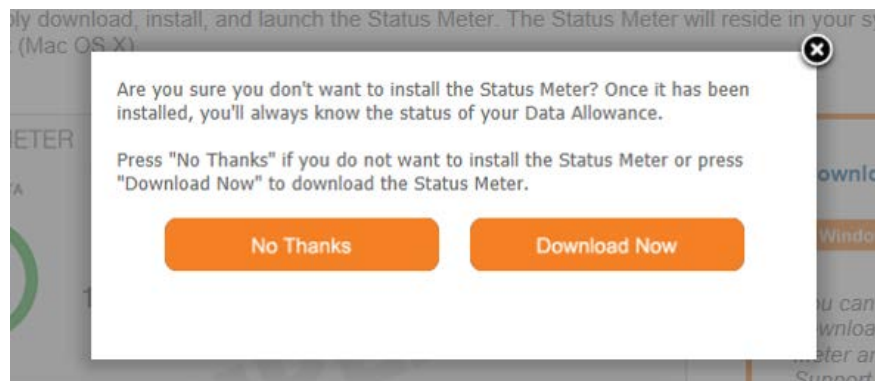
ly download, install, and launch the Status Meter. The Status Meter will reside in your s (Mac OS X)

ETER

A

ownlo

Windo

u can
wnloa
eter ar
Support

Are you sure you don't want to install the Status Meter? Once it has been installed, you'll always know the status of your Data Allowance.

Press "No Thanks" if you do not want to install the Status Meter or press "Download Now" to download the Status Meter.

No Thanks

Download Now